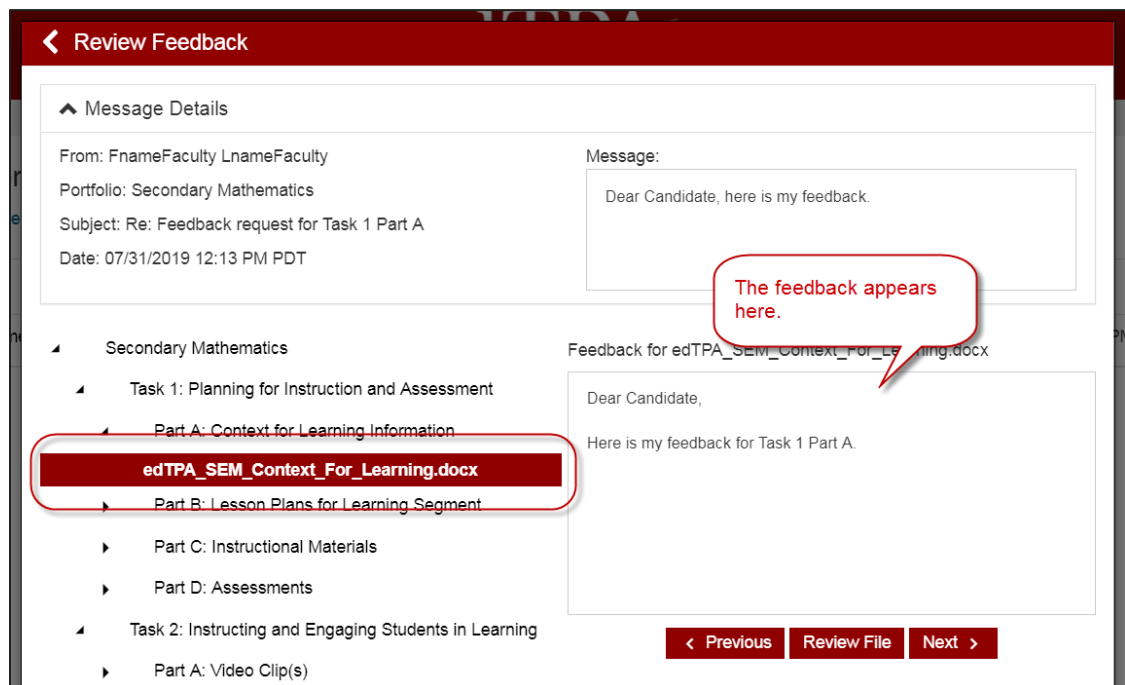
Review Feedback

Message Details

From: FnameFaculty LnameFaculty

Portfolio: Secondary Mathematics

Subject: Re: Feedback request for Task 1 Part A

Date: 07/31/2019 12:13 PM PDT

Message:

Dear Candidate, here is my feedback.

The feedback appears here.

Secondary Mathematics

Task 1: Planning for Instruction and Assessment

Part A: Context for Learning Information

edTPA_SEM_Context_For_Learning.docx

Part B: Lesson Plans for Learning Segment

Part C: Instructional Materials

Part D: Assessments

Task 2: Instructing and Engaging Students in Learning

Part A: Video Clip(s)

Feedback for edTPA_SEM_Context_For_Learning.docx

Dear Candidate,

Here is my feedback for Task 1 Part A.

Previous

Review File

Next